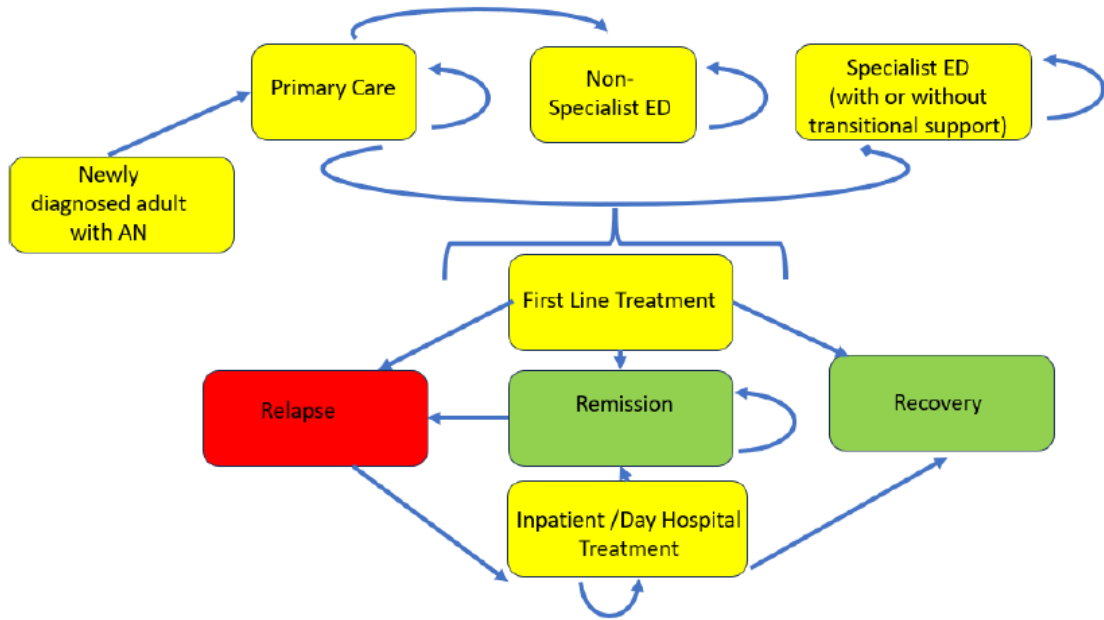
Primary Care

Non-Specialist ED

Specialist ED (with or without transitional support)

Newly diagnosed adult with AN

First Line Treatment

Relapse

Remission

Recovery

Inpatient /Day Hospital Treatment